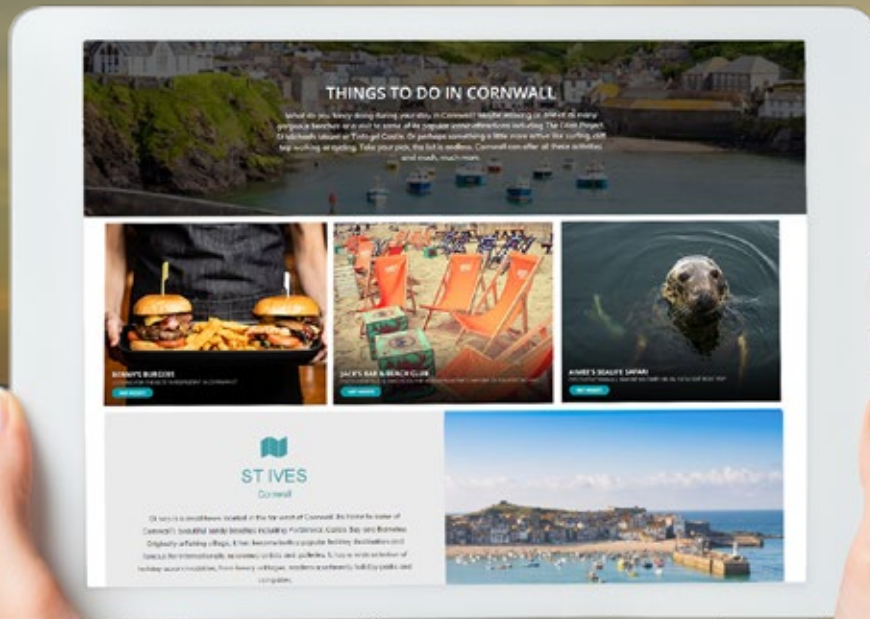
THINGS TO DO IN CORNWALL

What do you fancy doing during your stay in Cornwall? Maybe relaxing on one of its many gorgeous beaches or a visit to some of its popular tourist attractions including The Eden Project, St Michaels Mount or Tintagel Castle. Or perhaps something a little more active like surfing, cliff top walking or cycling. Take your pick, the list is endless. Cornwall.com offer all these activities and much, much more.

BENNY'S BURGERS
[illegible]
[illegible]

JACK'S BAR & BEACH CLUB
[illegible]
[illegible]

ANNIE'S SEALIFE SAFARI
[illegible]
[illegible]

ST IVES
Cornwall

St Ives is a small town located in the far west of Cornwall. Its home to some of Cornwall's beautiful sandy beaches including Porthmeor, Carbis Bay and Porthminster. Originally a fishing village, it has become a hugely popular holiday destination and famous for its internationally renowned artists and galleries. It has a wide selection of holiday accommodation, from luxury cottages, modern apartments, holiday parks and campsites.